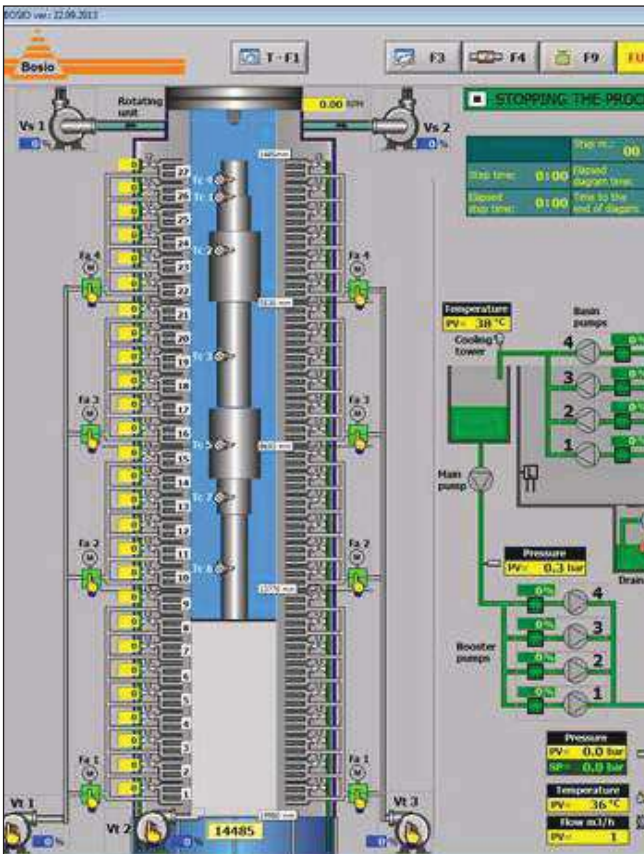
BOSIO ver.: 22.09.2013

Bosio

T - F1

F3

F4

F9

FU

Rotating unit

0.00 RPM

Vs 1

0 %

Vs 2

0 %

STOPPING THE PROC

Step nr.:

00

Step time:

0:00

Elapsed diagram time:

Elapsed stop time:

0:00

Time to the end of diagram:

27
26
25
24
23
22
21
20
19
18
17
16
15
14
13
12
11
10
9
8
7
6
5
4
3
2
1

Tc 4
Tc 1
Tc 2
Tc 3
Tc 5
Tc 7
Tc 6

Fa 4
Fa 3
Fa 2
Fa 1

Temperature
PV= 38 °C

Cooling tower

Basin pumps

4
3
2
1

Main pump

Pressure
PV= 0.3 bar

Drain

4
3
2
1

Booster pumps

Pressure
PV= 0.0 bar
SP= 0.0 bar

Temperature
PV= 36 °C

Flow m3/h
PV= 1

Vt 1

Vt 2

Vt 3

0 %

14485